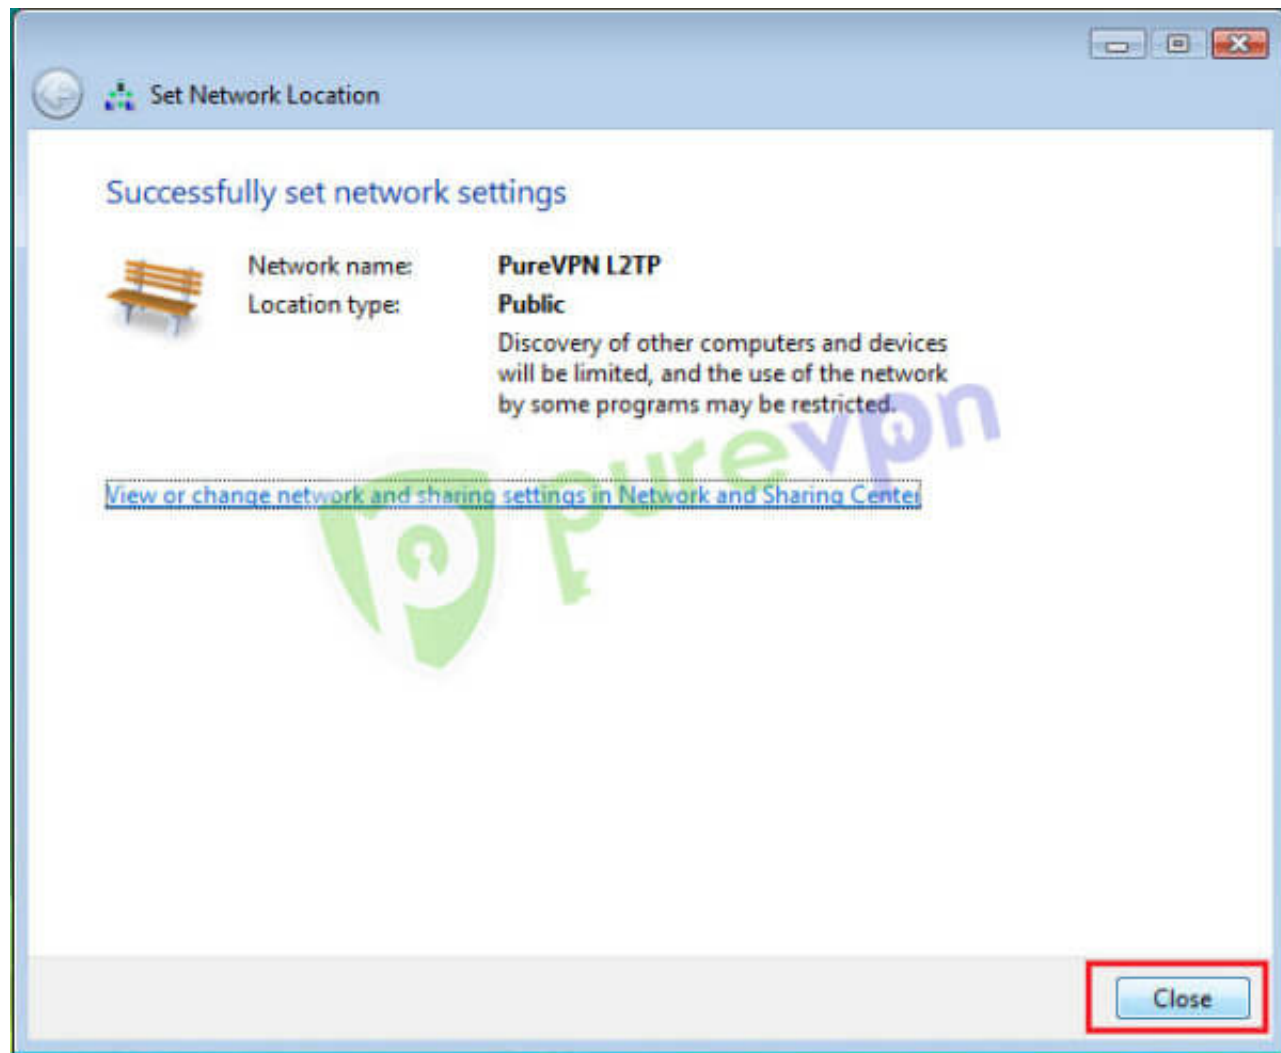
Set Network Location

Successfully set network settings

Network name: PureVPN L2TP
Location type: Public
Discovery of other computers and devices will be limited, and the use of the network by some programs may be restricted.

View or change network and sharing settings in Network and Sharing Center

purevpn

Close